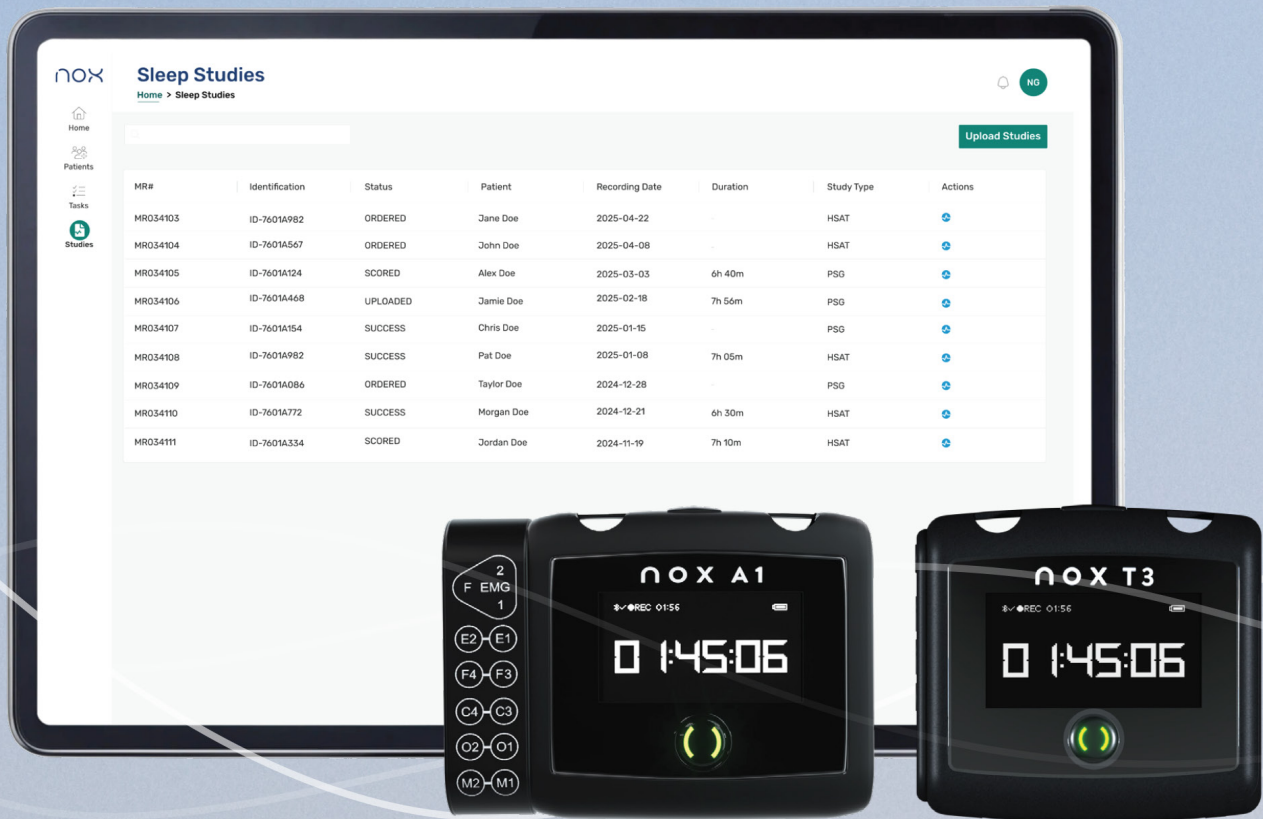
nox

Sleep Studies

Home > Sleep Studies

NG

Home

Patients

Tasks

Studies

Upload Studies

| MR# | Identification | Status | Patient | Recording Date | Duration | Study Type | Actions |
|---|---|---|---|---|---|---|---|
| MR034103 | ID-7601A982 | ORDERED | Jane Doe | 2025-04-22 | - | HSAT | |
| MR034104 | ID-7601A567 | ORDERED | John Doe | 2025-04-08 | - | HSAT | |
| MR034105 | ID-7601A124 | SCORED | Alex Doe | 2025-03-03 | 6h 40m | PSG | |
| MR034106 | ID-7601A468 | UPLOADED | Jamie Doe | 2025-02-18 | 7h 56m | PSG | |
| MR034107 | ID-7601A154 | SUCCESS | Chris Doe | 2025-01-15 | - | PSG | |
| MR034108 | ID-7601A982 | SUCCESS | Pat Doe | 2025-01-08 | 7h 05m | HSAT | |
| MR034109 | ID-7601A086 | ORDERED | Taylor Doe | 2024-12-28 | - | PSG | |
| MR034110 | ID-7601A772 | SUCCESS | Morgan Doe | 2024-12-21 | 6h 30m | HSAT | |
| MR034111 | ID-7601A334 | SCORED | Jordan Doe | 2024-11-19 | 7h 10m | HSAT | |

2
F EMG
1
E2 E1
F4 F3
C4 C3
O2 O1
M2 M1

NOX A1
REC 01:56
0 1:45:06

NOX T3
REC 01:56
0 1:45:06